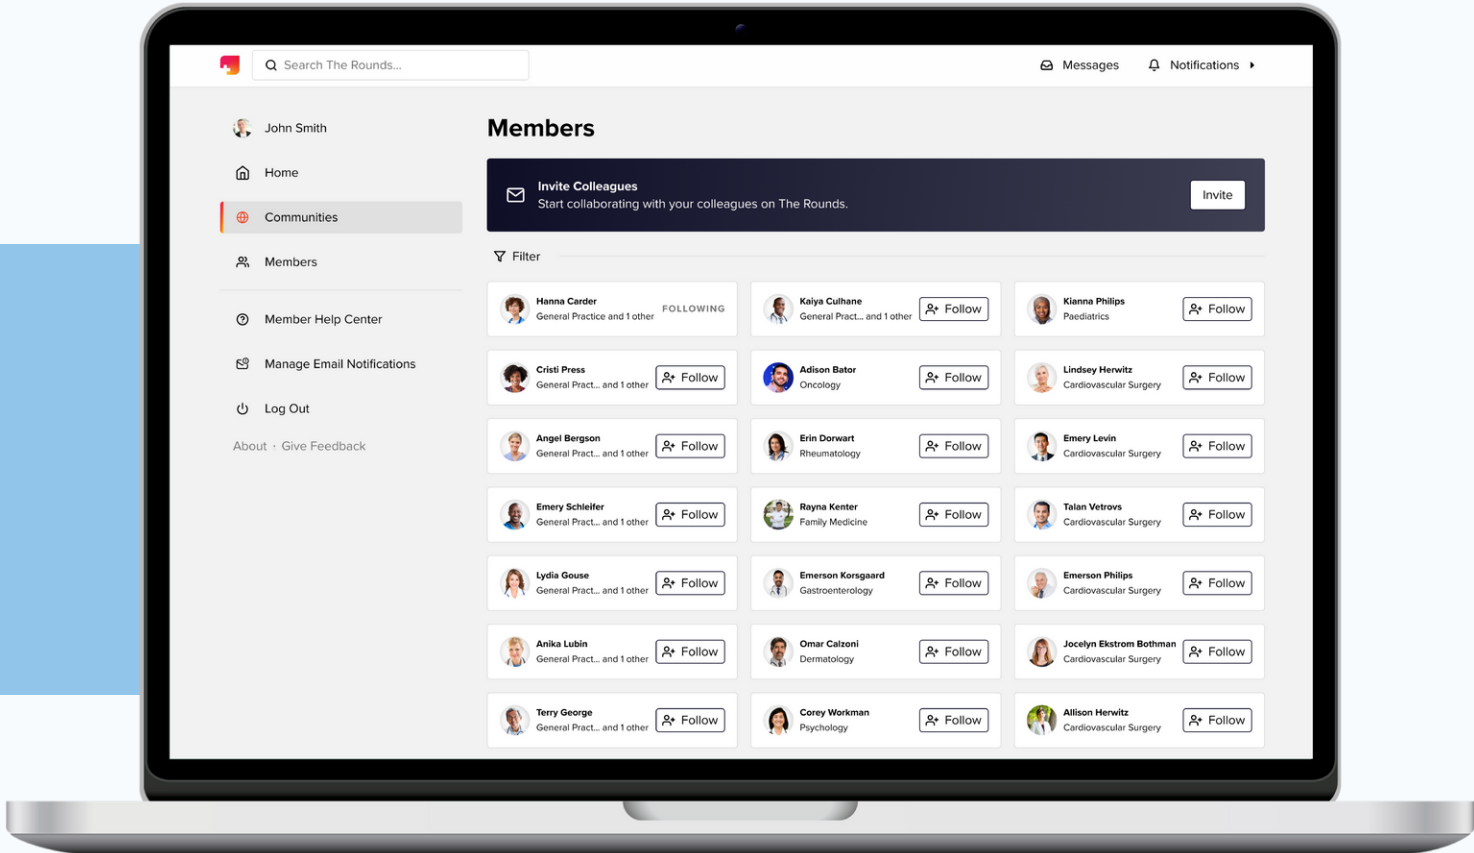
Search The Rounds...

Messages Notifications

John Smith

Home

Communities

Members

Member Help Center

Manage Email Notifications

Log Out

About · Give Feedback

Members

Invite Colleagues
Start collaborating with your colleagues on The Rounds.

Invite

Filter

Hanna Carder
General Practice and 1 other
FOLLOWING

Kaiya Culhane
General Pract... and 1 other
Follow

Kianna Philips
Paediatrics
Follow

Cristi Press
General Pract... and 1 other
Follow

Adison Bator
Oncology
Follow

Lindsey Herwitz
Cardiovascular Surgery
Follow

Angel Bergson
General Pract... and 1 other
Follow

Erin Dorwart
Rheumatology
Follow

Emery Levin
Cardiovascular Surgery
Follow

Emery Schleifer
General Pract... and 1 other
Follow

Rayna Kenter
Family Medicine
Follow

Talan Vetrovs
Cardiovascular Surgery
Follow

Lydia Gouse
General Pract... and 1 other
Follow

Emerson Korsgaard
Gastroenterology
Follow

Emerson Philips
Cardiovascular Surgery
Follow

Anika Lubin
General Pract... and 1 other
Follow

Omar Calzoni
Dermatology
Follow

Jocelyn Ekstrom Bothman
Cardiovascular Surgery
Follow

Terry George
General Pract... and 1 other
Follow

Corey Workman
Psychology
Follow

Allison Herwitz
Cardiovascular Surgery
Follow